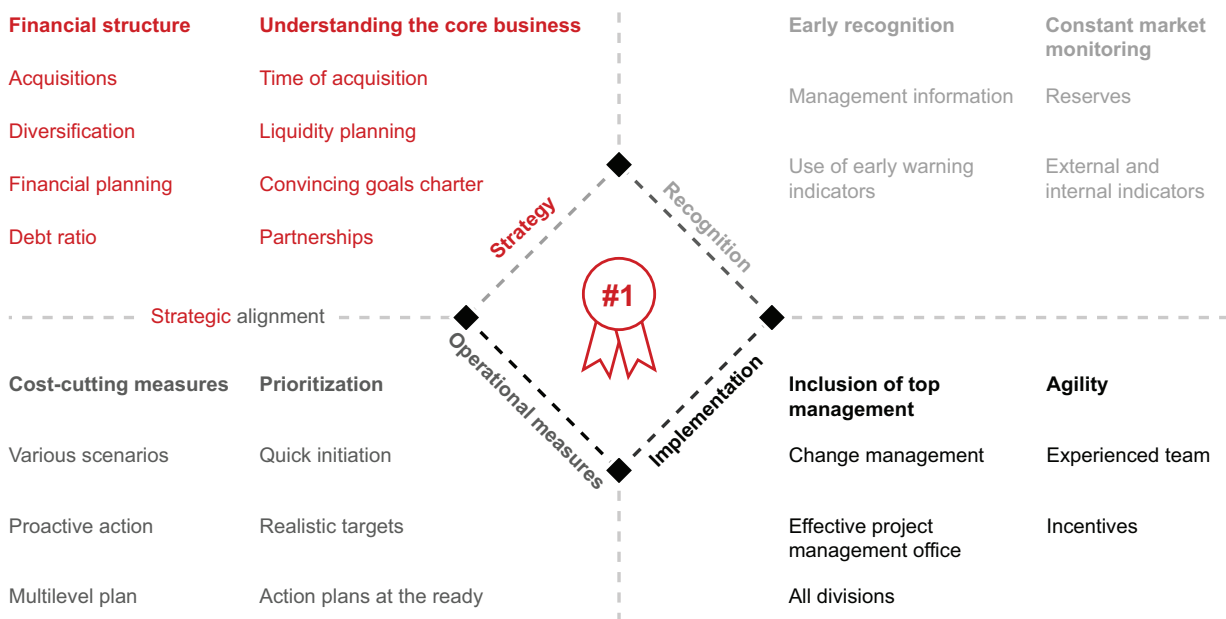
Financial structure

Acquisitions

Diversification

Financial planning

Debt ratio

Understanding the core business

Time of acquisition

Liquidity planning

Convincing goals charter

Partnerships

Early recognition

Management information

Use of early warning indicators

Constant market monitoring

Reserves

External and internal indicators

Strategy

Recognition

#1

Strategic alignment

Operational measures

Implementation

Cost-cutting measures

Various scenarios

Proactive action

Multilevel plan

Prioritization

Quick initiation

Realistic targets

Action plans at the ready

Inclusion of top management

Change management

Effective project management office

All divisions

Agility

Experienced team

Incentives